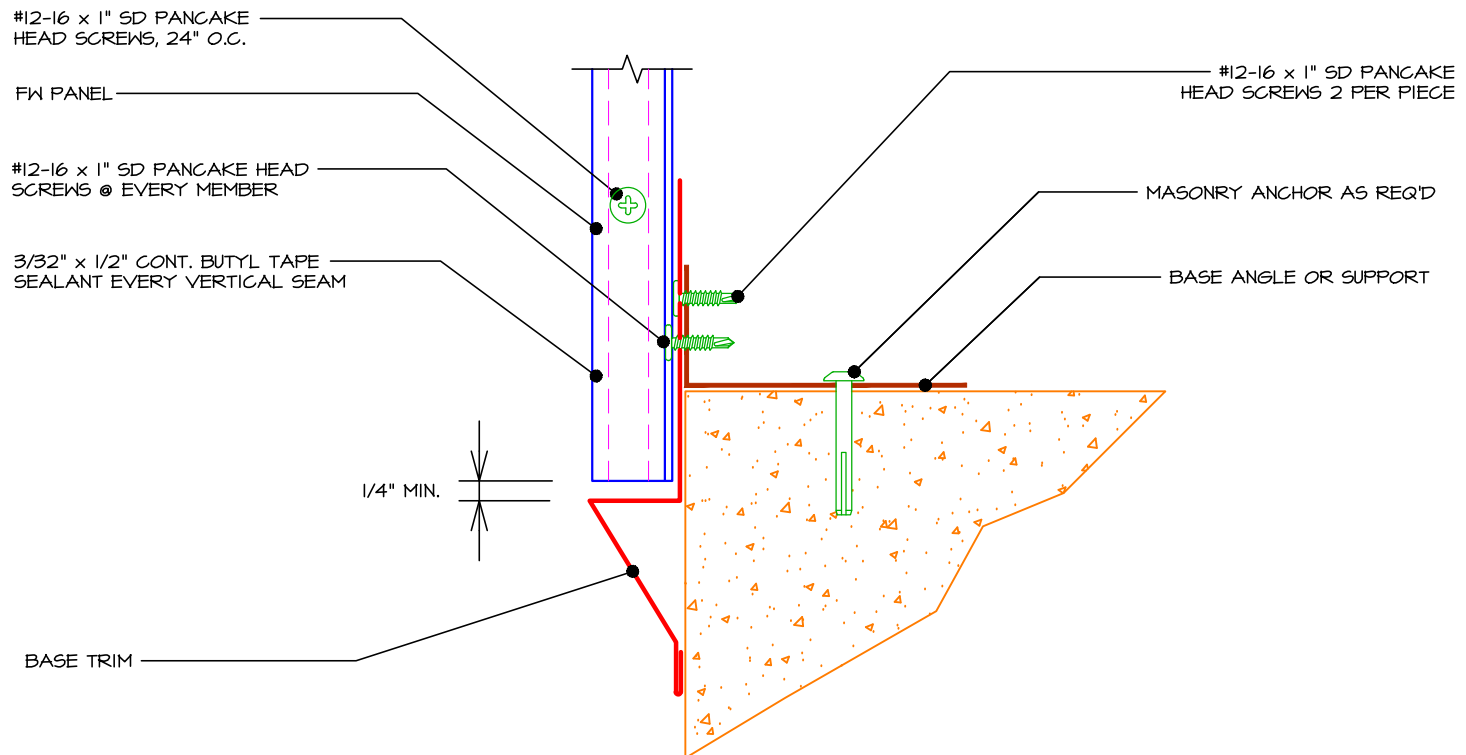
#12-16 x 1" SD PANCAKE HEAD SCREWS, 24" O.C.

FW PANEL

#12-16 x 1" SD PANCAKE HEAD SCREWS @ EVERY MEMBER

3/32" x 1/2" CONT. BUTYL TAPE SEALANT EVERY VERTICAL SEAM

1/4" MIN.

BASE TRIM

#12-16 x 1" SD PANCAKE HEAD SCREWS 2 PER PIECE

MASONRY ANCHOR AS REQ'D

BASE ANGLE OR SUPPORT